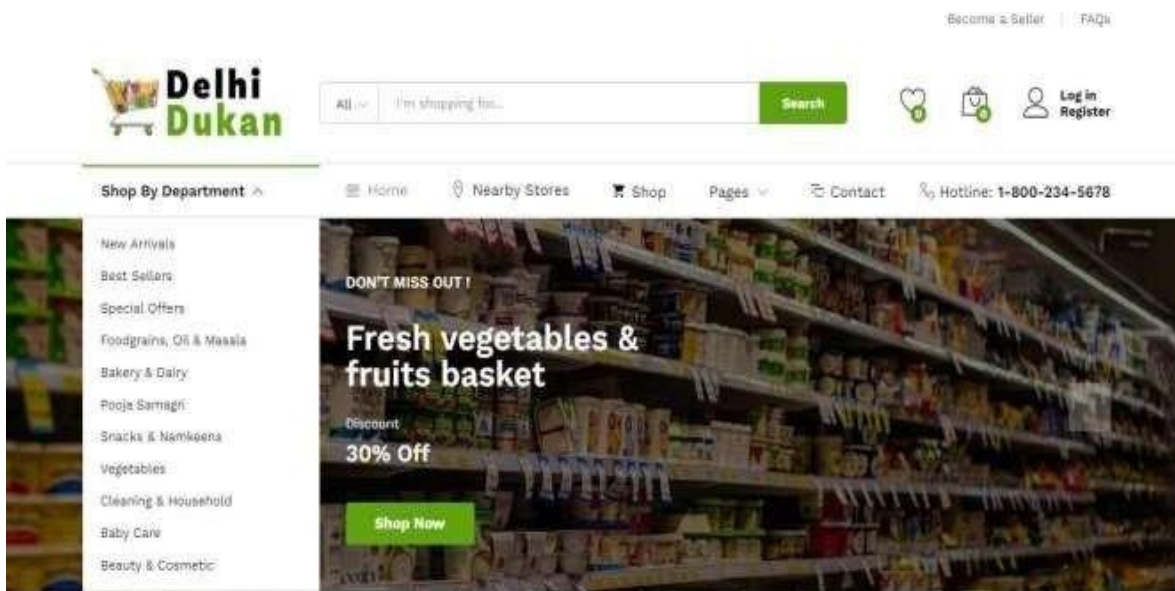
Become a Seller | FAQs

Delhi Dukan

All

I'm shopping for...

Search

0

0

Log in
Register

Shop By Department

Home

Nearby Stores

Shop

Pages

Contact

Hotline: 1-800-234-5678

New Arrivals
Best Sellers
Special Offers
Foodgrains, Oil & Masala
Bakery & Dairy
Pooja Samagri
Snacks & Namkeens
Vegetables
Cleaning & Household
Baby Care
Beauty & Cosmetic

DON'T MISS OUT !

Fresh vegetables & fruits basket

Discount

30% Off

Shop Now